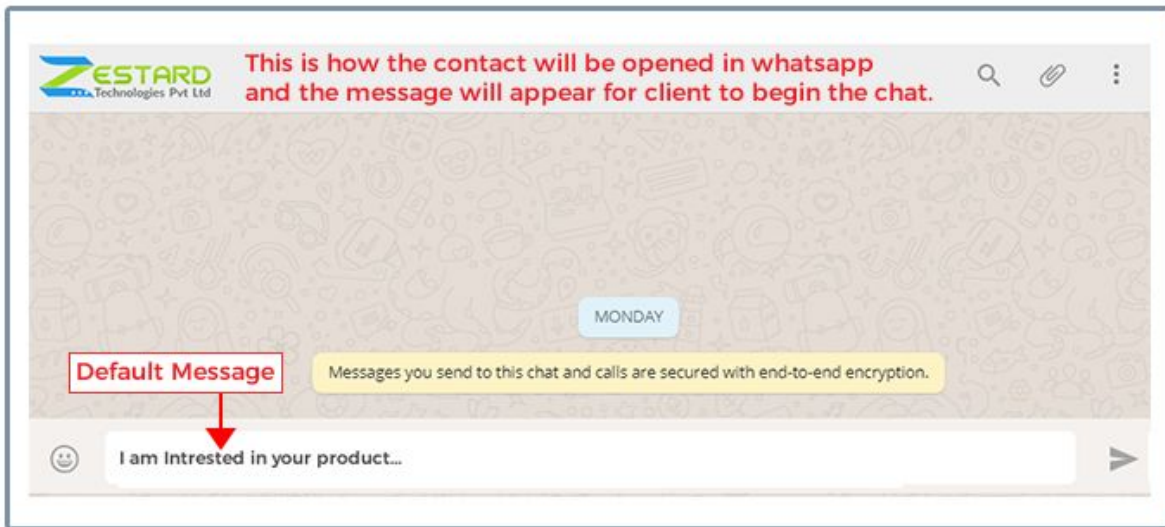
ZESTARD Technologies Pvt Ltd

This is how the contact will be opened in whatsapp and the message will appear for client to begin the chat.

MONDAY

Default Message

Messages you send to this chat and calls are secured with end-to-end encryption.

I am Intrested in your product...